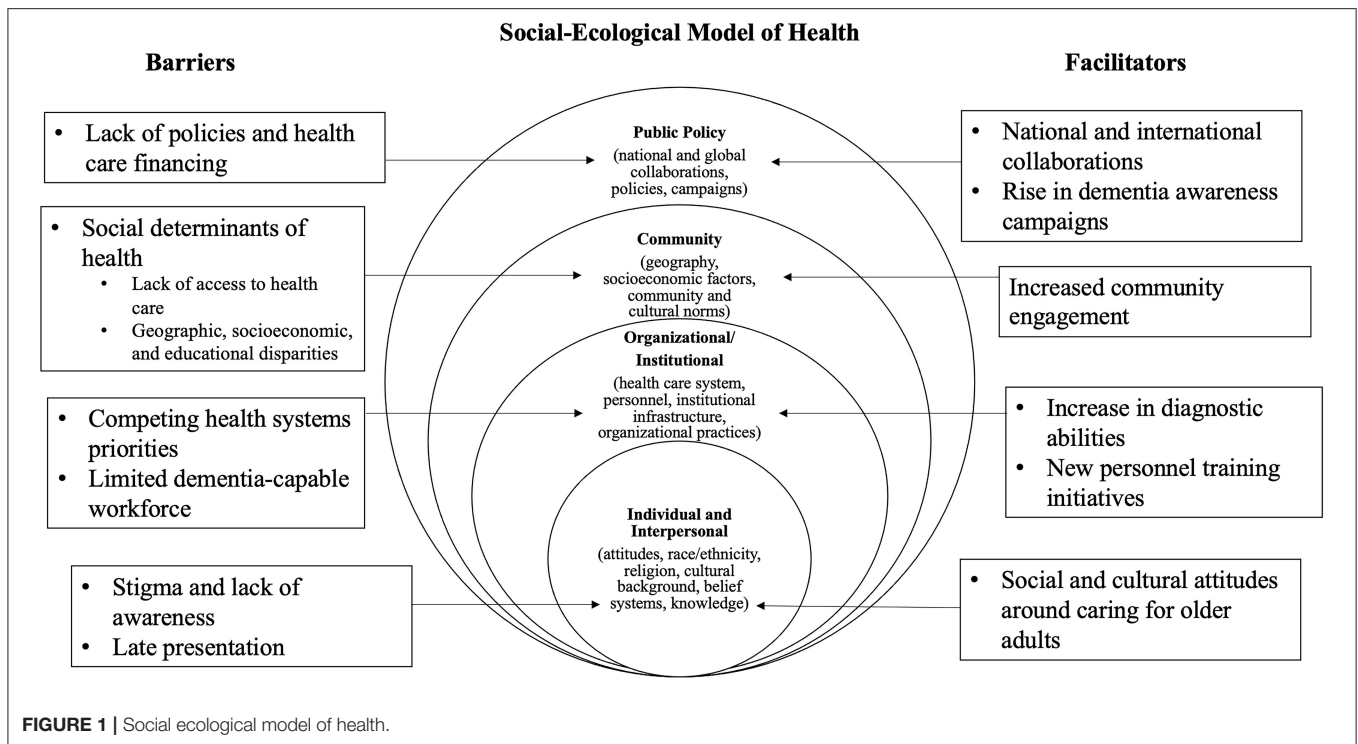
Social-Ecological Model of Health

Barriers

Facilitators

• Lack of policies and health care financing

Public Policy
(national and global collaborations, policies, campaigns)

• National and international collaborations
• Rise in dementia awareness campaigns

• Social determinants of health
  • Lack of access to health care
  • Geographic, socioeconomic, and educational disparities

Community
(geography, socioeconomic factors, community and cultural norms)

Increased community engagement

Organizational/ Institutional
(health care system, personnel, institutional infrastructure, organizational practices)

• Competing health systems priorities
• Limited dementia-capable workforce

• Increase in diagnostic abilities
• New personnel training initiatives

Individual and Interpersonal
(attitudes, race/ethnicity, religion, cultural background, belief systems, knowledge)

• Stigma and lack of awareness
• Late presentation

• Social and cultural attitudes around caring for older adults

FIGURE 1 | Social ecological model of health.